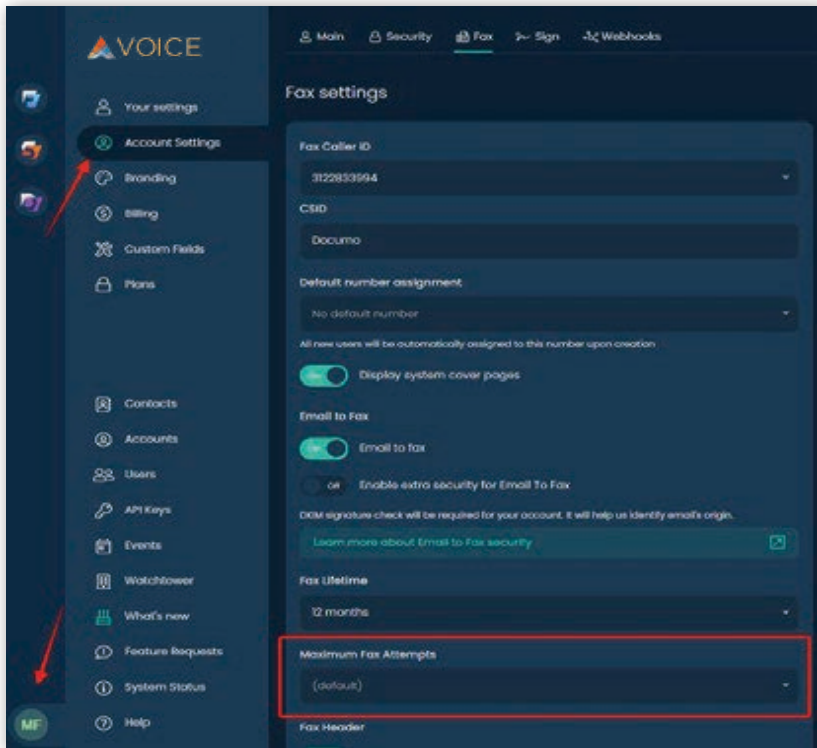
VOICE

Your settings
Account Settings
Branding
Billing
Custom Fields
Plans

Contacts
Accounts
Users
API Keys
Events
Watchtower
What's new
Feature Requests
System Status
Help

MF

Main
Security
Fax
Sign
Webhooks

Fax settings

Fax Caller ID
3122833994

CSID
Documo

Default number assignment
No default number
All new users will be automatically assigned to this number upon creation

On
Display system cover pages

Email to Fax
On
Email to fax
Off
Enable extra security for Email To Fax
DKIM signature check will be required for your account. It will help us identify email's origin.
Learn more about Email to Fax security

Fax Lifetime
12 months

Maximum Fax Attempts
(default)

Fax Header